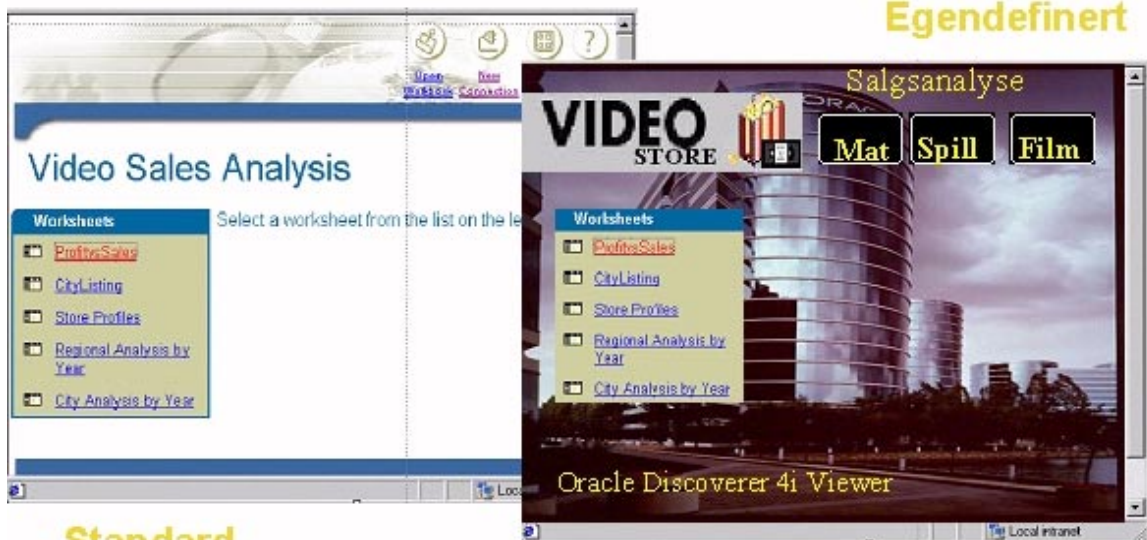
Egendefinert

Open Workbook
New Connection

Video Sales Analysis

Worksheets
Profit vs Sales
CityListing
Store Profiles
Regional Analysis by Year
City Analysis by Year

Select a worksheet from the list on the le

Local

Standard

Salgsanalyse

VIDEO STORE

Mat
Spill
Film

Worksheets
Profit vs Sales
CityListing
Store Profiles
Regional Analysis by Year
City Analysis by Year

Oracle Discoverer 4i Viewer

Local intranet